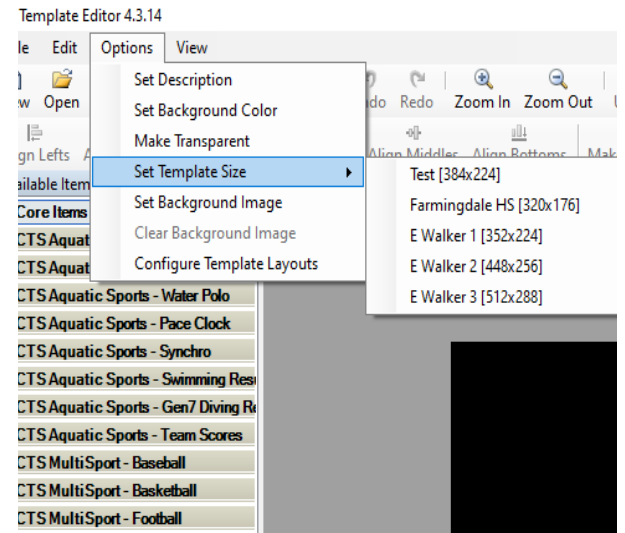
Template Editor 4.3.14

le Edit Options View

w Open

Set Description
Set Background Color
Make Transparent
Set Template Size
Set Background Image
Clear Background Image
Configure Template Layouts

do Redo Zoom In Zoom Out

gn Lefts

Align Middles Align Bottoms Mak

ailable Item

Test [384x224]
Farmingdale HS [320x176]
E Walker 1 [352x224]
E Walker 2 [448x256]
E Walker 3 [512x288]

Core Items
CTS Aquat
CTS Aquat
CTS Aquatic Sports - Water Polo
CTS Aquatic Sports - Pace Clock
CTS Aquatic Sports - Synchro
CTS Aquatic Sports - Swimming Resu
CTS Aquatic Sports - Gen7 Diving Re
CTS Aquatic Sports - Team Scores
CTS MultiSport - Baseball
CTS MultiSport - Basketball
CTS MultiSport - Football